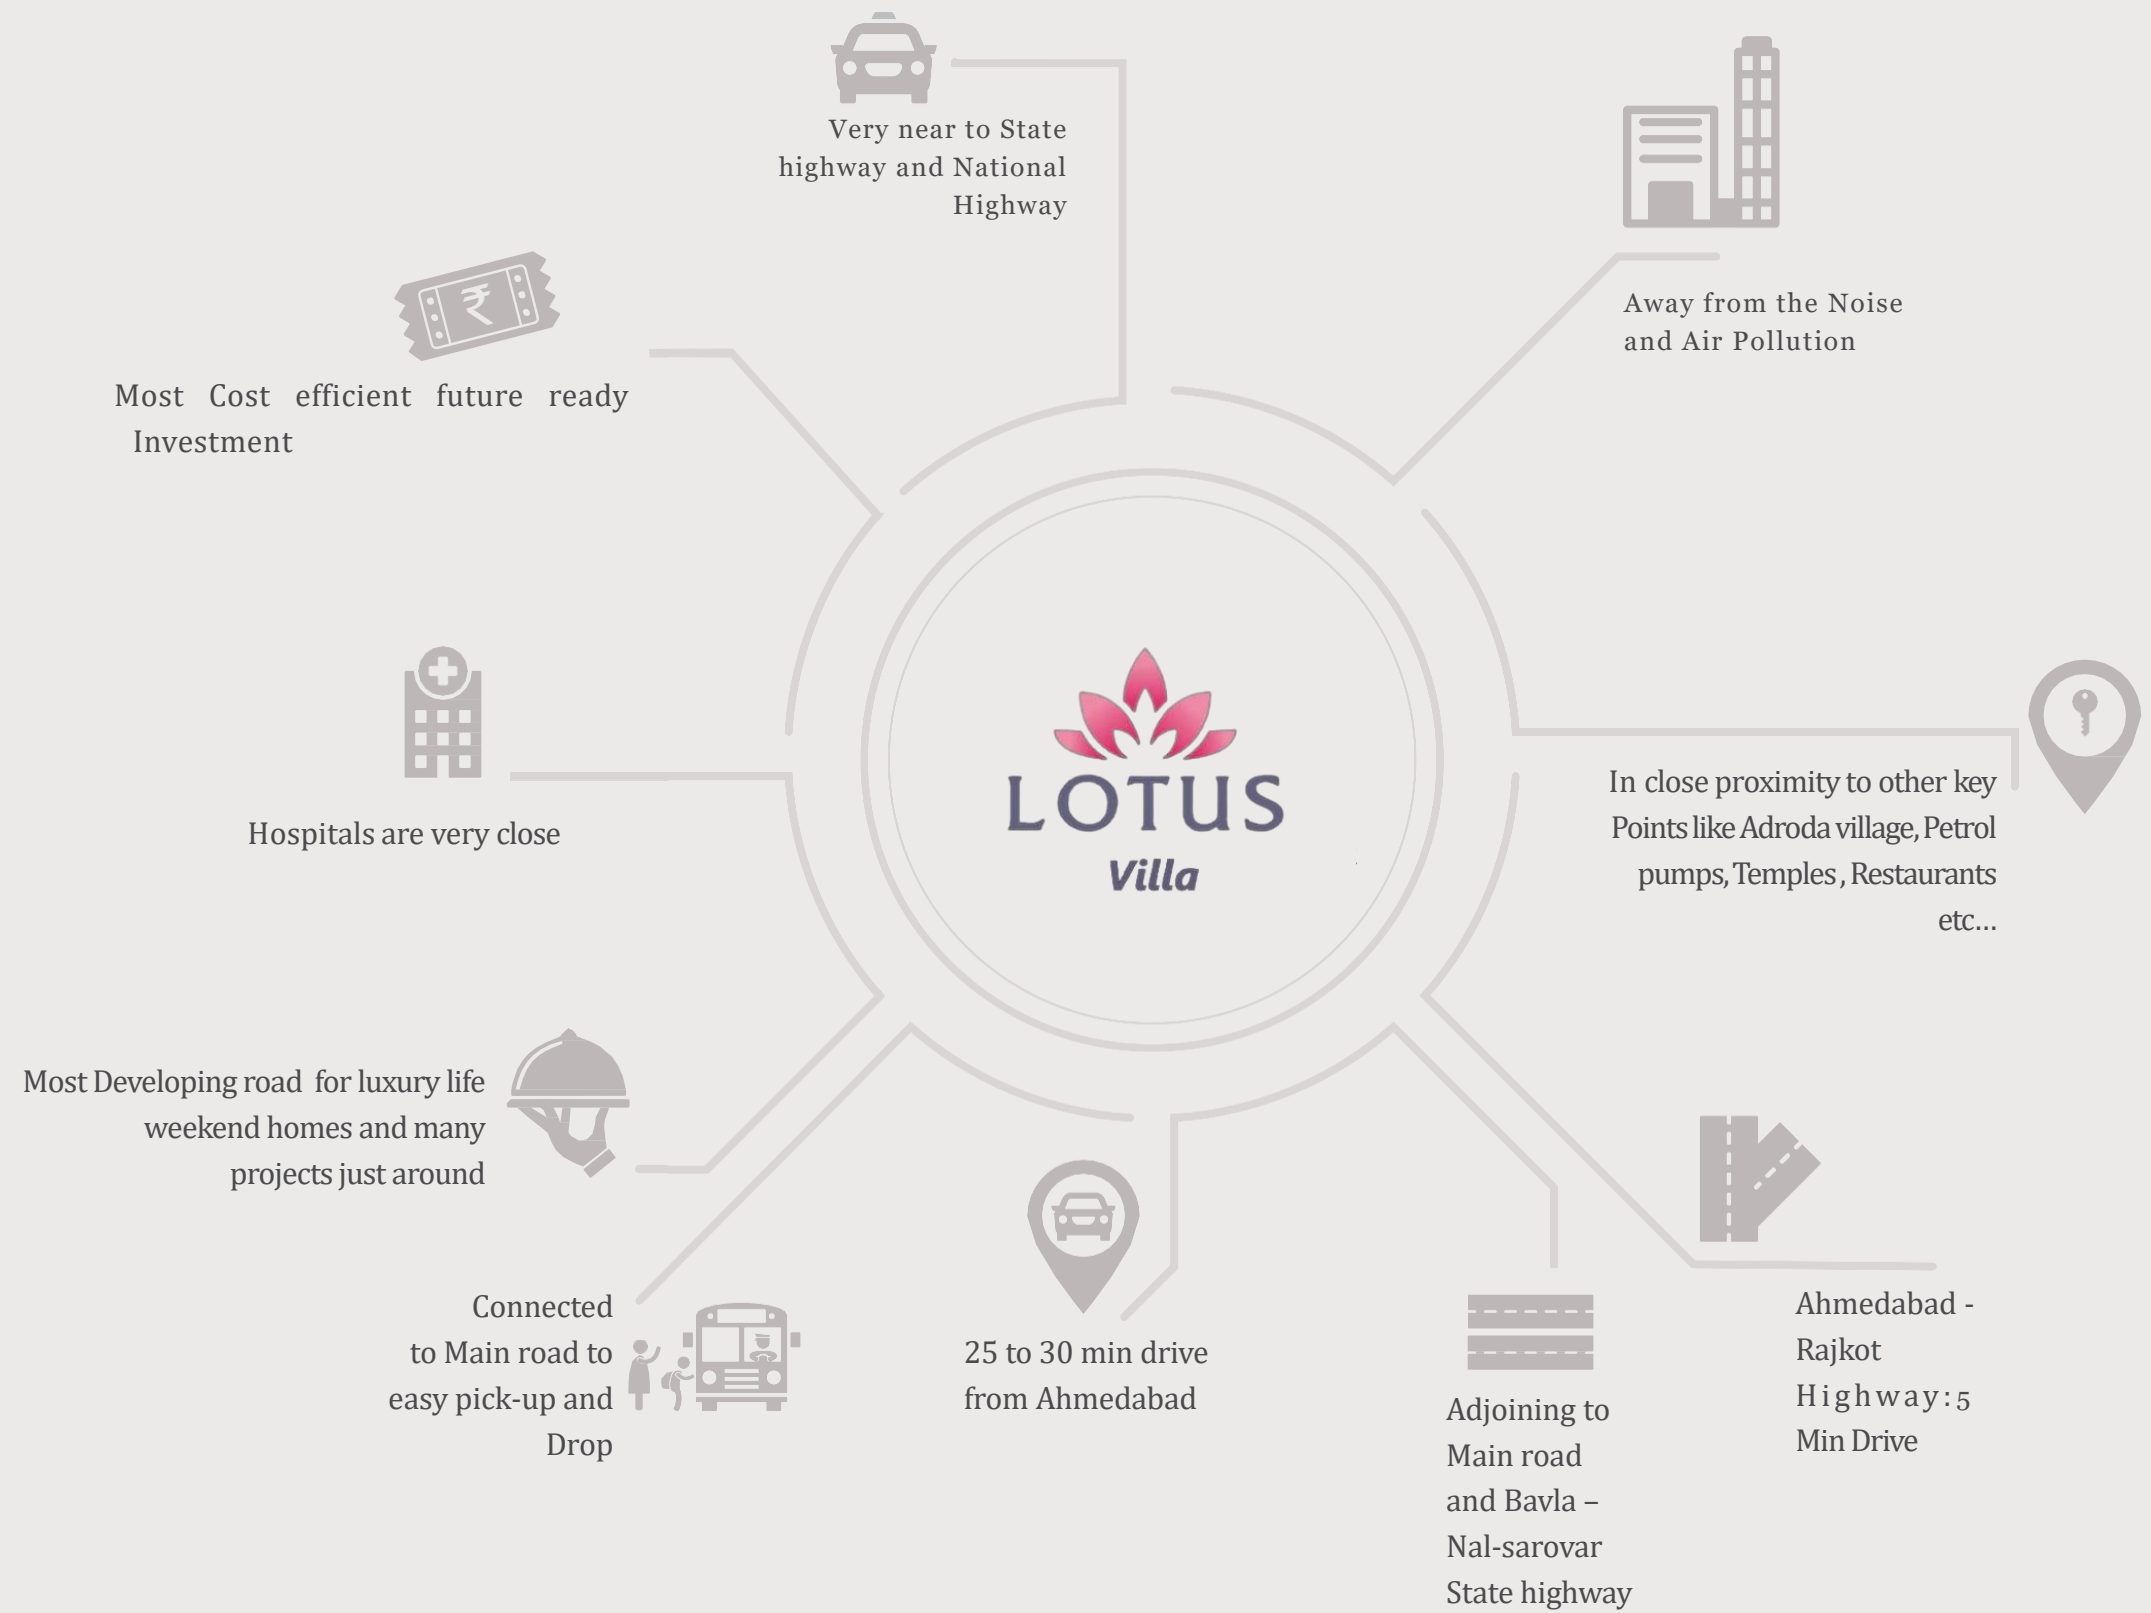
Very near to State highway and National Highway

Away from the Noise and Air Pollution

Most Cost efficient future ready Investment

LOTUS
Villa

Hospitals are very close

In close proximity to other key Points like Adroda village, Petrol pumps, Temples , Restaurants etc...

Most Developing road for luxury life weekend homes and many projects just around

Connected to Main road to easy pick-up and Drop

25 to 30 min drive from Ahmedabad

Adjoining to Main road and Bavla – Nal-sarovar State highway

Ahmedabad - Rajkot Highway: 5 Min Drive